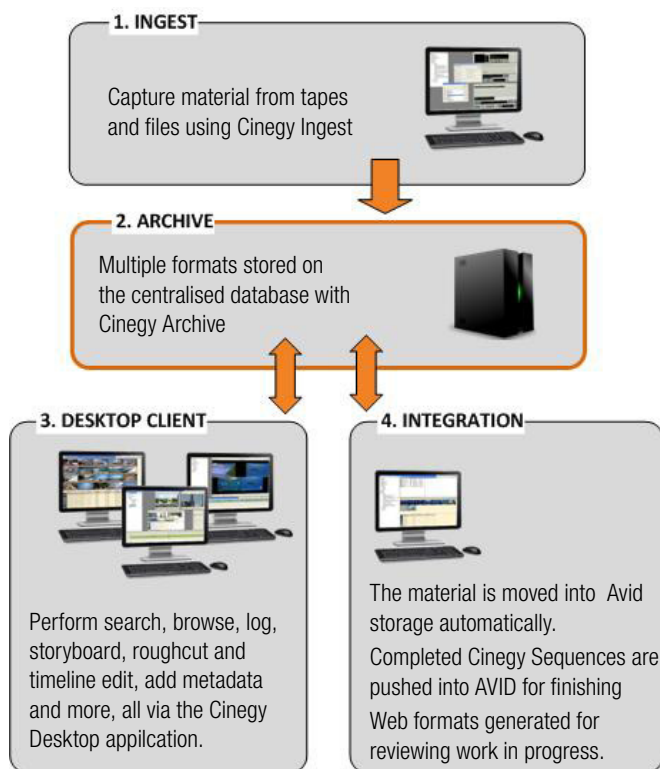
1. INGEST

Capture material from tapes and files using Cinegy Ingest

2. ARCHIVE

Multiple formats stored on the centralised database with Cinegy Archive

3. DESKTOP CLIENT

Perform search, browse, log, storyboard, roughcut and timeline edit, add metadata and more, all via the Cinegy Desktop appilcation.

4. INTEGRATION

The material is moved into Avid storage automatically.

Completed Cinegy Sequences are pushed into AVID for finishing

Web formats generated for reviewing work in progress.